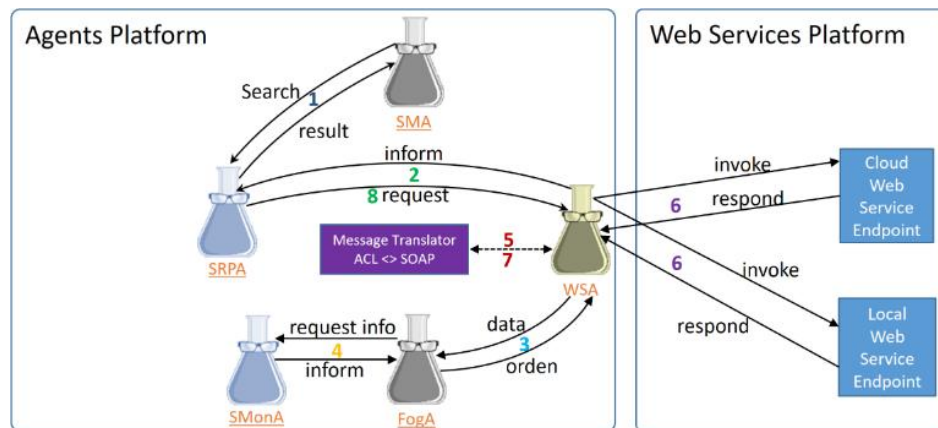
Agents Platform

Search 1 result

SMA

inform 2 8 request

SRPA

Message Translator ACL <> SOAP

5 7

WSA

request info 4 inform

data 3 orden

SMonA

FogA

Web Services Platform

invoke

6 respond

Cloud Web Service Endpoint

6 invoke

respond

Local Web Service Endpoint